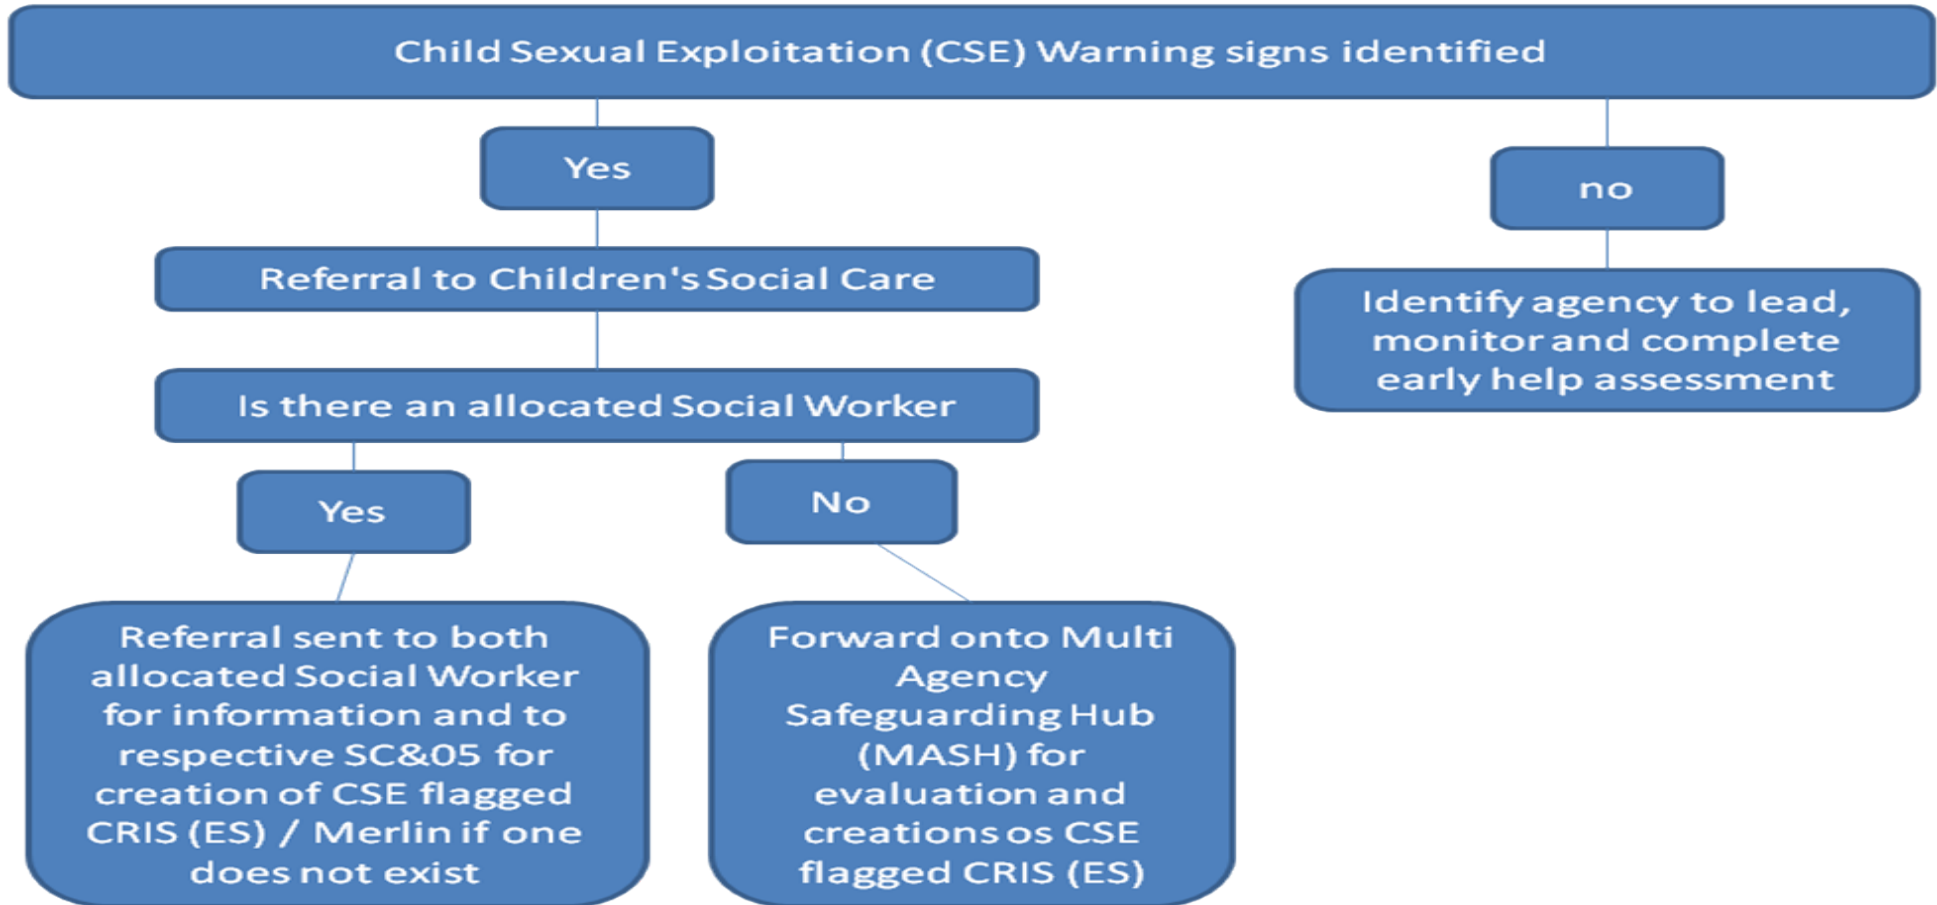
Child Sexual Exploitation (CSE) Warning signs identified

Yes

no

Referral to Children's Social Care

Identify agency to lead, monitor and complete early help assessment

Is there an allocated Social Worker

Yes

No

Referral sent to both allocated Social Worker for information and to respective SC&05 for creation of CSE flagged CRIS (ES) / Merlin if one does not exist

Forward onto Multi Agency Safeguarding Hub (MASH) for evaluation and creations os CSE flagged CRIS (ES)